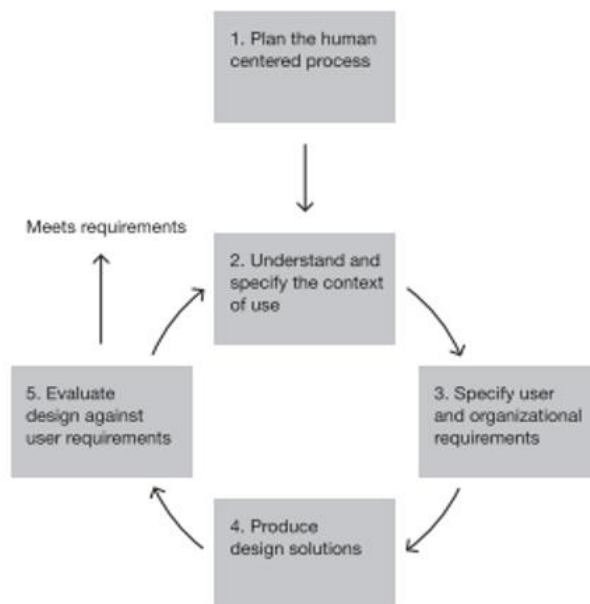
1. Plan the human centered process

Meets requirements

2. Understand and specify the context of use

5. Evaluate design against user requirements

3. Specify user and organizational requirements

4. Produce design solutions